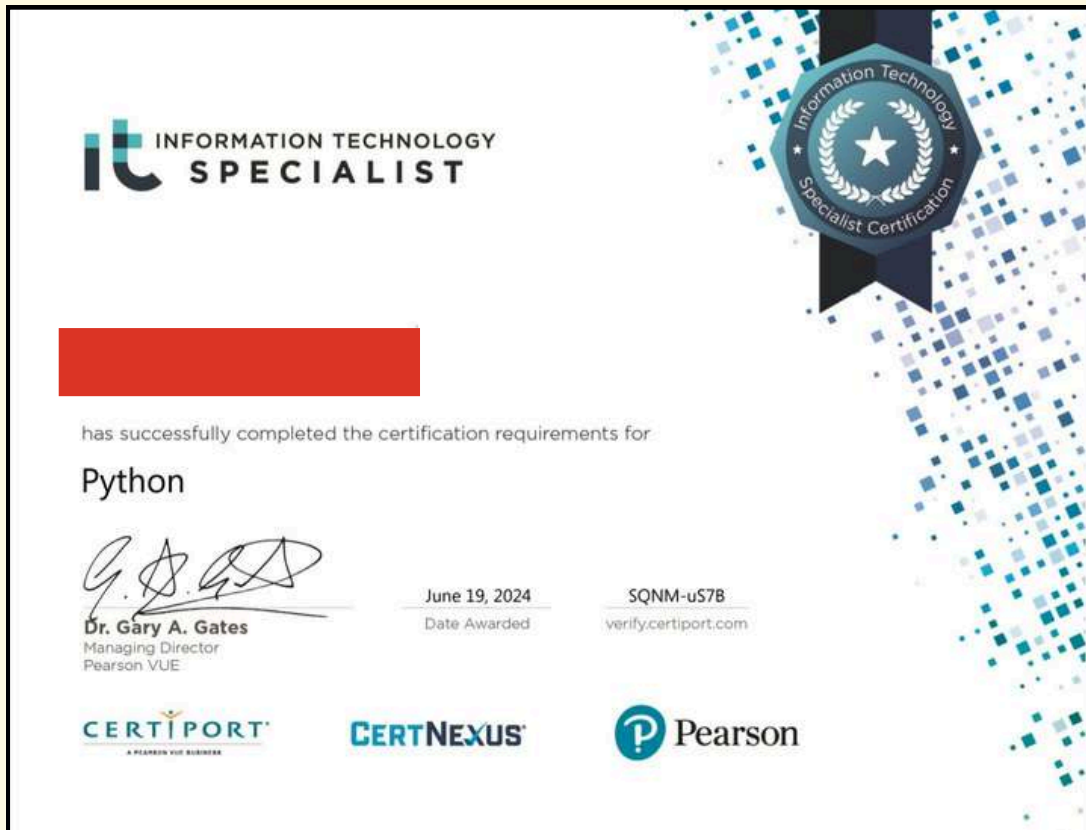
it INFORMATION TECHNOLOGY SPECIALIST

Information Technology Specialist Certification

has successfully completed the certification requirements for

Python

G. A. G

Dr. Gary A. Gates
Managing Director
Pearson VUE

June 19, 2024
Date Awarded

SQNM-uS7B
verify.certiport.com

CERTIPORT
A PEARSON VUE BUSINESS

CERTNEXUS

Pearson